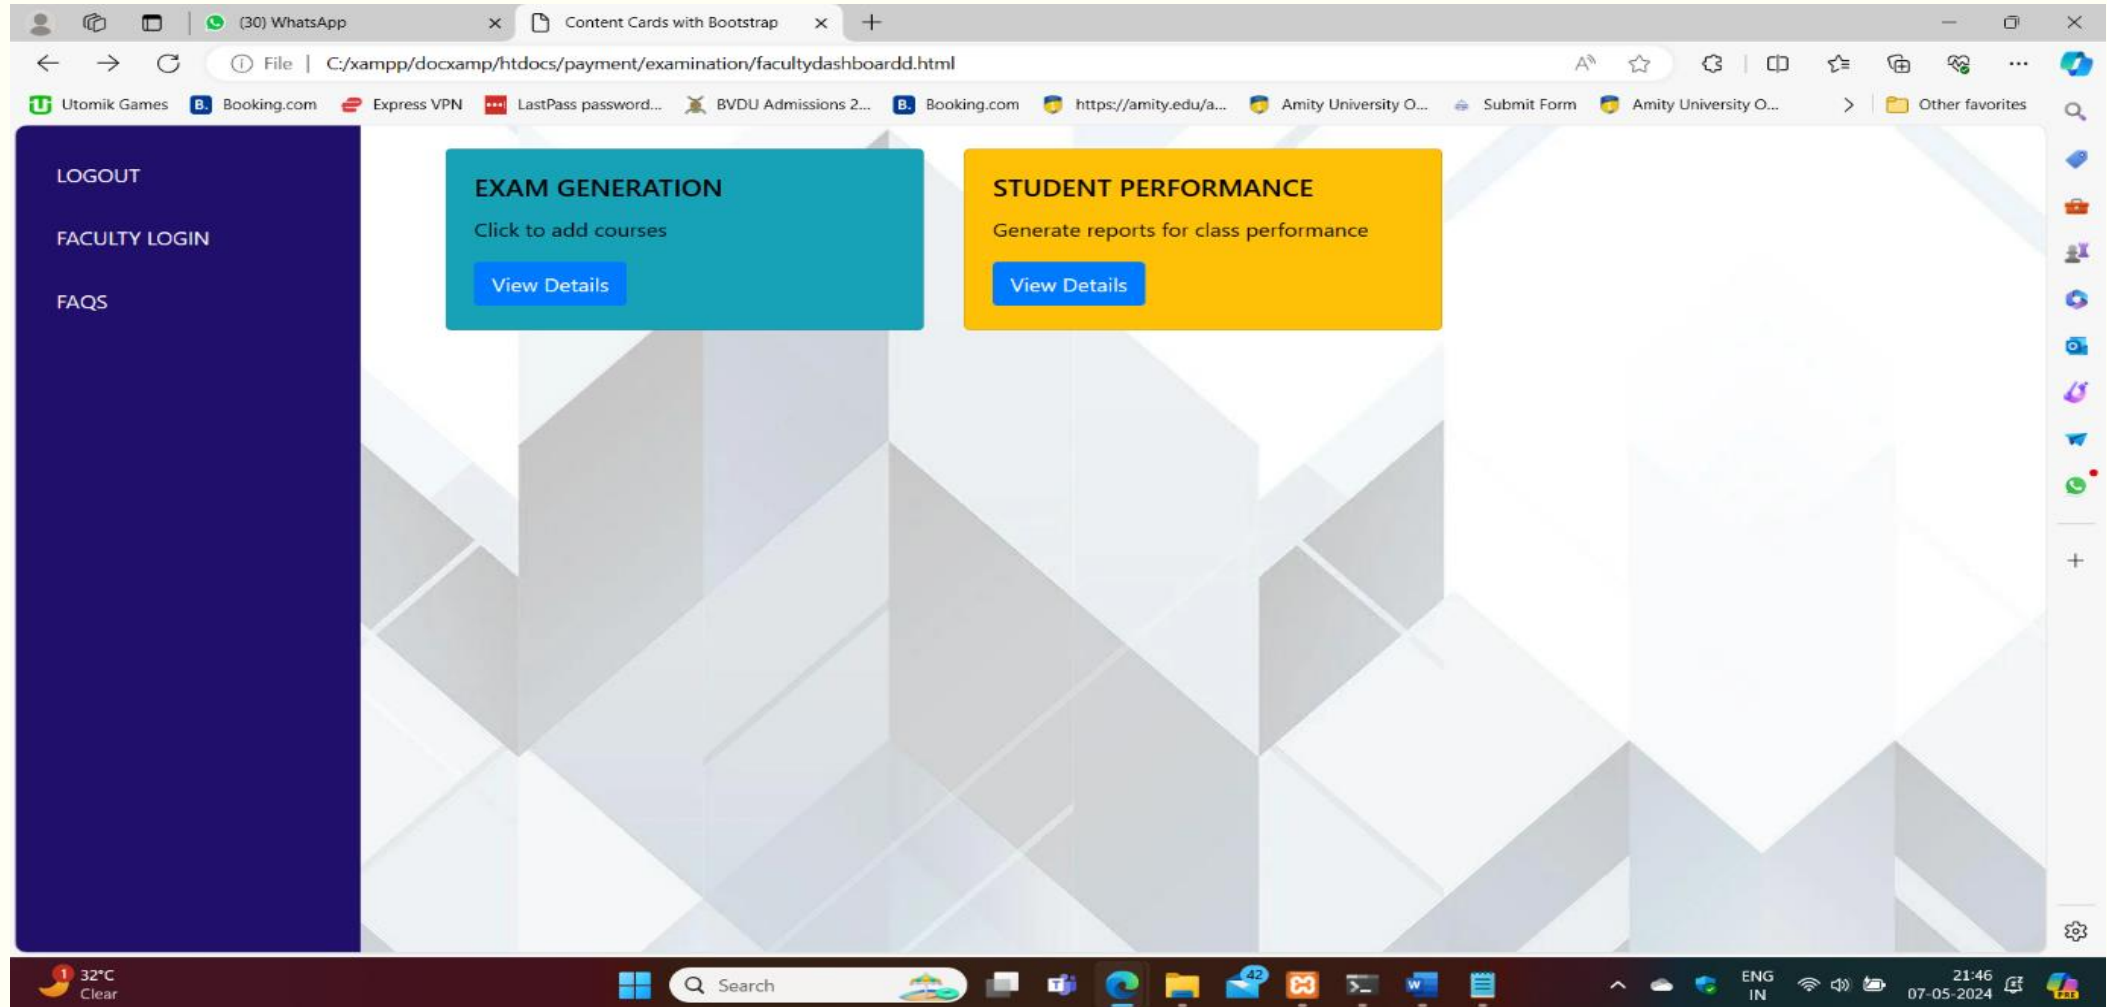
(30) WhatsApp
Content Cards with Bootstrap
File | C:/xampp/docxamp/htdocs/payment/examination/facultydashboardd.html
Utomik Games  Booking.com  Express VPN  LastPass password...  BVDU Admissions 2...  Booking.com  https://amity.edu/a...  Amity University O...  Submit Form  Amity University O...  Other favorites

LOGOUT
FACULTY LOGIN
FAQS

EXAM GENERATION
Click to add courses
View Details

STUDENT PERFORMANCE
Generate reports for class performance
View Details

32°C
Clear
Search
42
ENG
IN
21:46
07-05-2024